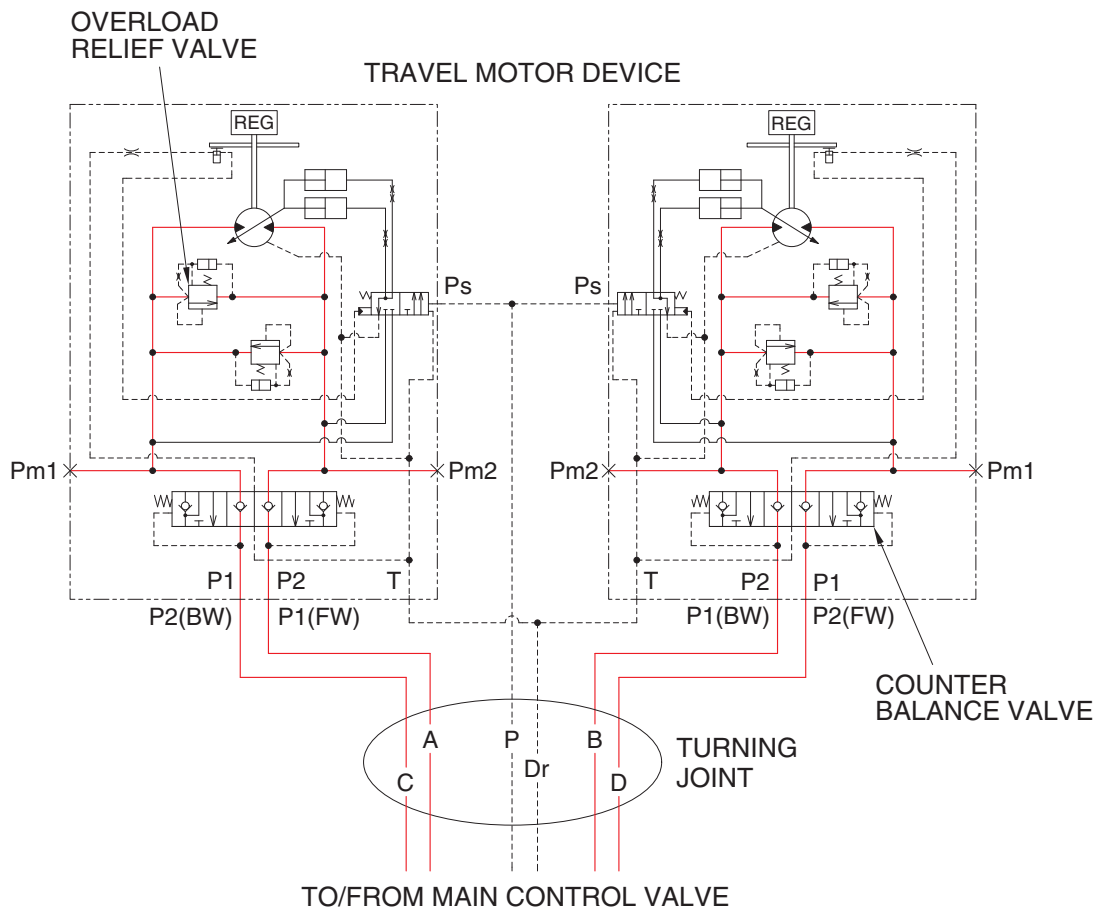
OVERLOAD RELIEF VALVE

TRAVEL MOTOR DEVICE

REG

REG

Ps

Ps

Pm1

Pm2

Pm2

Pm1

P1

P2

T

T

P2

P1

P2(BW)

P1(FW)

P1(BW)

P2(FW)

COUNTER BALANCE VALVE

A

P

B

TURNING JOINT

C

Dr

D

TO/FROM MAIN CONTROL VALVE